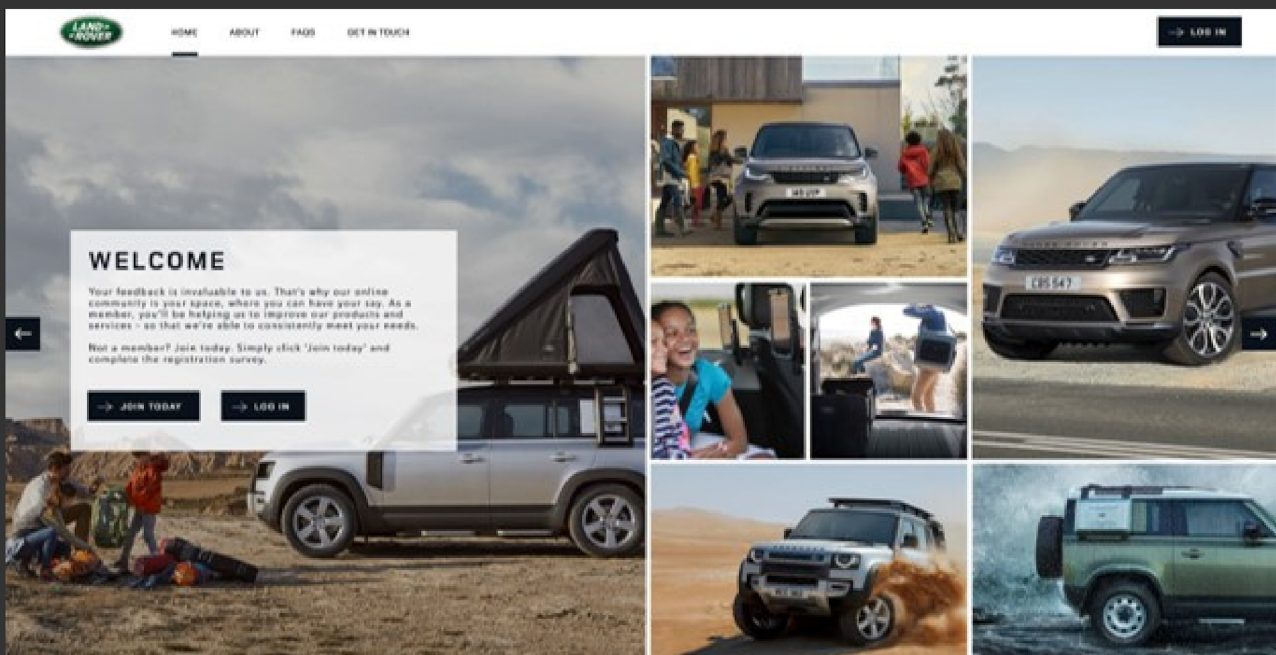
LAND ROVER

HOME ABOUT FAQS GET IN TOUCH

LOG IN

WELCOME

Your feedback is invaluable to us. That's why our online community is your space, where you can have your say. As a member, you'll be helping us to improve our products and services – so that we're able to consistently meet your needs.

Not a member? Join today. Simply click 'Join today' and complete the registration survey.

JOIN TODAY

LOG IN

CB5 547